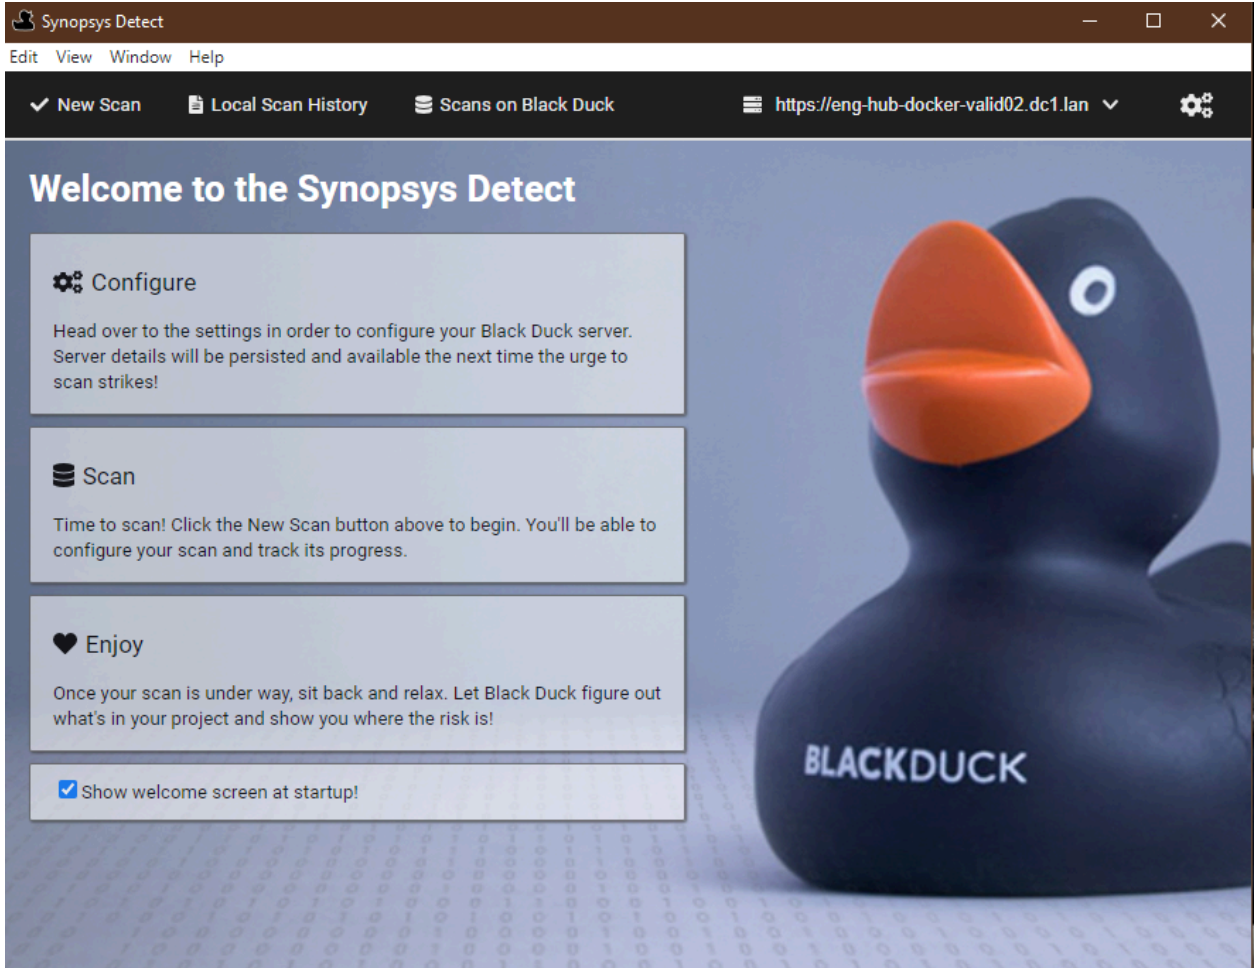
Synopsys Detect

Edit View Window Help

New Scan Local Scan History Scans on Black Duck https://eng-hub-docker-valid02.dc1.lan

Welcome to the Synopsys Detect

Configure

Head over to the settings in order to configure your Black Duck server. Server details will be persisted and available the next time the urge to scan strikes!

Scan

Time to scan! Click the New Scan button above to begin. You'll be able to configure your scan and track its progress.

Enjoy

Once your scan is under way, sit back and relax. Let Black Duck figure out what's in your project and show you where the risk is!

Show welcome screen at startup!

BLACKDUCK